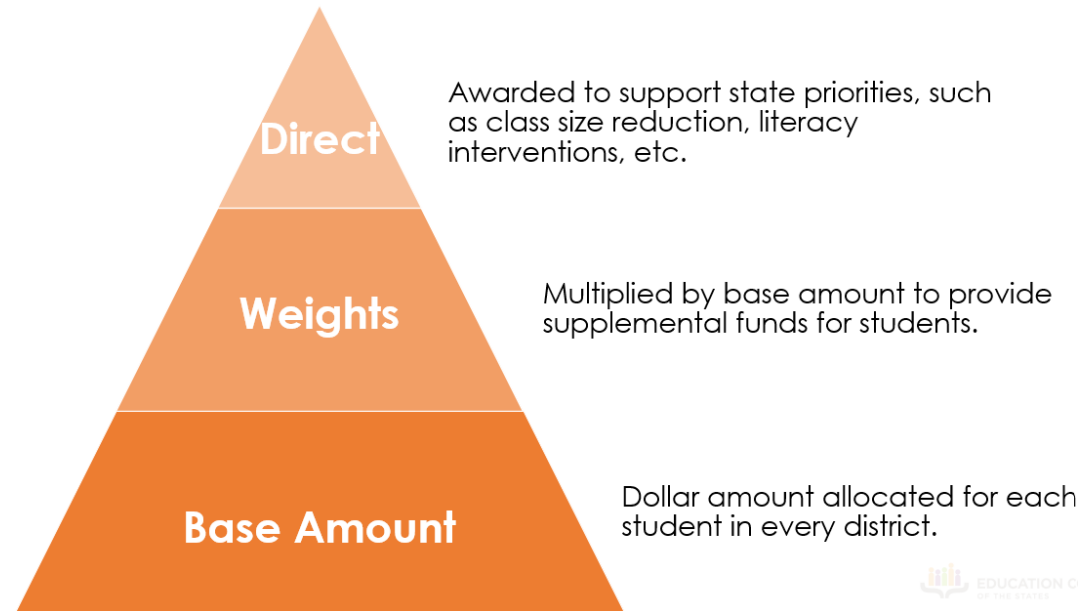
Direct

Awarded to support state priorities, such as class size reduction, literacy interventions, etc.

Weights

Multiplied by base amount to provide supplemental funds for students.

Base Amount

Dollar amount allocated for each student in every district.

EDUCATION C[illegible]
OF THE STATES